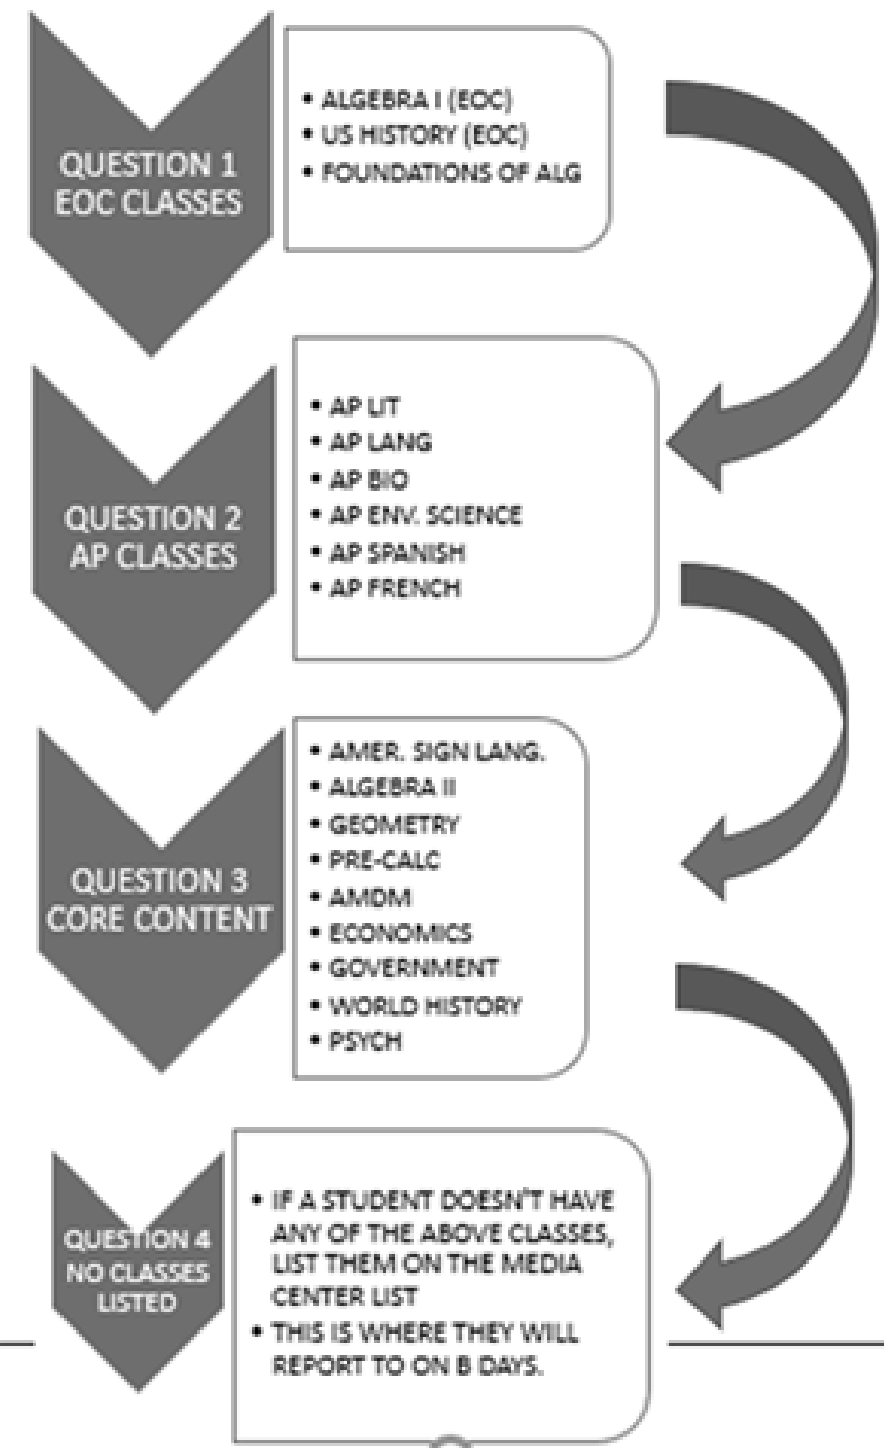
QUESTION 1
EOC CLASSES

- ALGEBRA I (EOC)
- US HISTORY (EOC)
- FOUNDATIONS OF ALG

QUESTION 2
AP CLASSES

- AP LIT
- AP LANG
- AP BIO
- AP ENV. SCIENCE
- AP SPANISH
- AP FRENCH

QUESTION 3
CORE CONTENT

- AMER. SIGN LANG.
- ALGEBRA II
- GEOMETRY
- PRE-CALC
- AMDM
- ECONOMICS
- GOVERNMENT
- WORLD HISTORY
- PSYCH

QUESTION 4
NO CLASSES
LISTED

- IF A STUDENT DOESN'T HAVE ANY OF THE ABOVE CLASSES, LIST THEM ON THE MEDIA CENTER LIST
- THIS IS WHERE THEY WILL REPORT TO ON B DAYS.